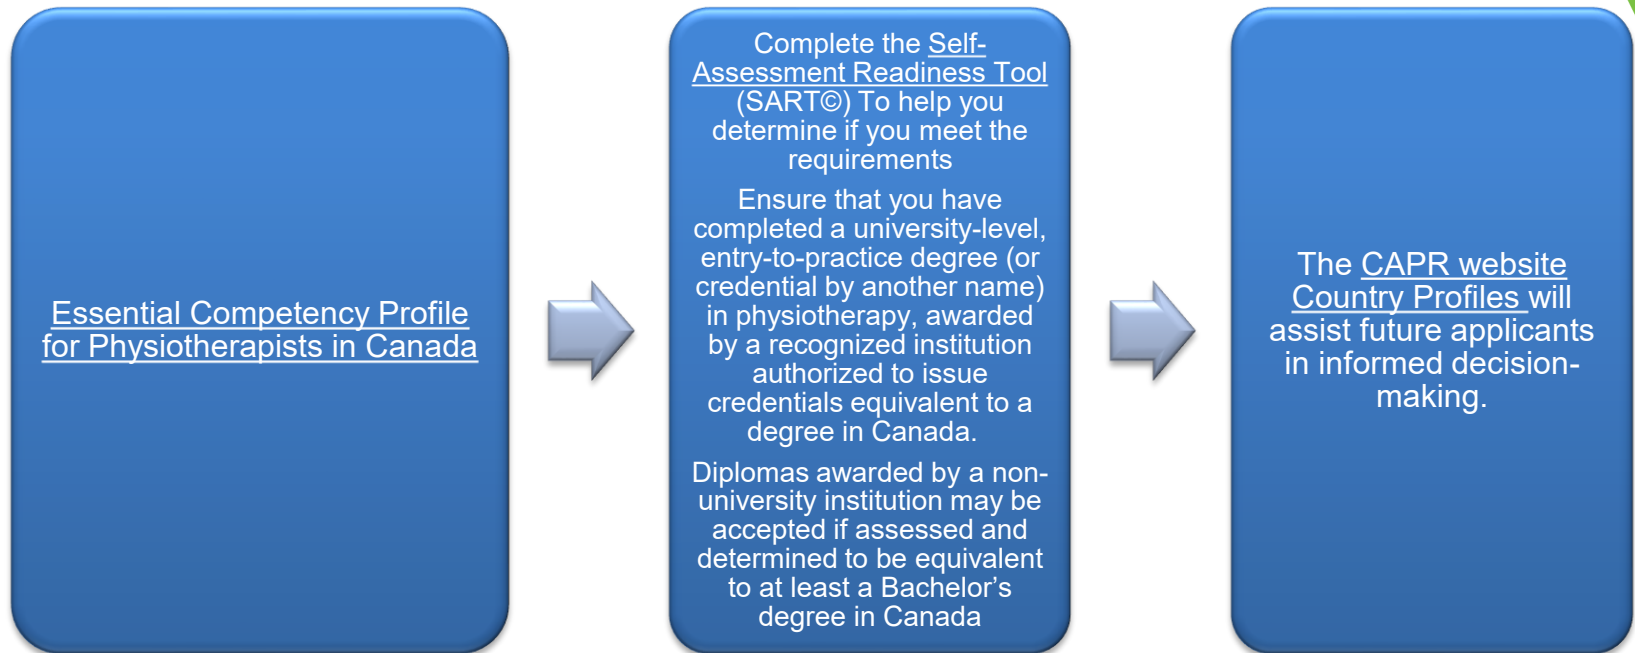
Essential Competency Profile for Physiotherapists in Canada

Complete the Self-Assessment Readiness Tool (SART©) To help you determine if you meet the requirements

Ensure that you have completed a university-level, entry-to-practice degree (or credential by another name) in physiotherapy, awarded by a recognized institution authorized to issue credentials equivalent to a degree in Canada.

Diplomas awarded by a non-university institution may be accepted if assessed and determined to be equivalent to at least a Bachelor's degree in Canada

The CAPR website Country Profiles will assist future applicants in informed decision-making.